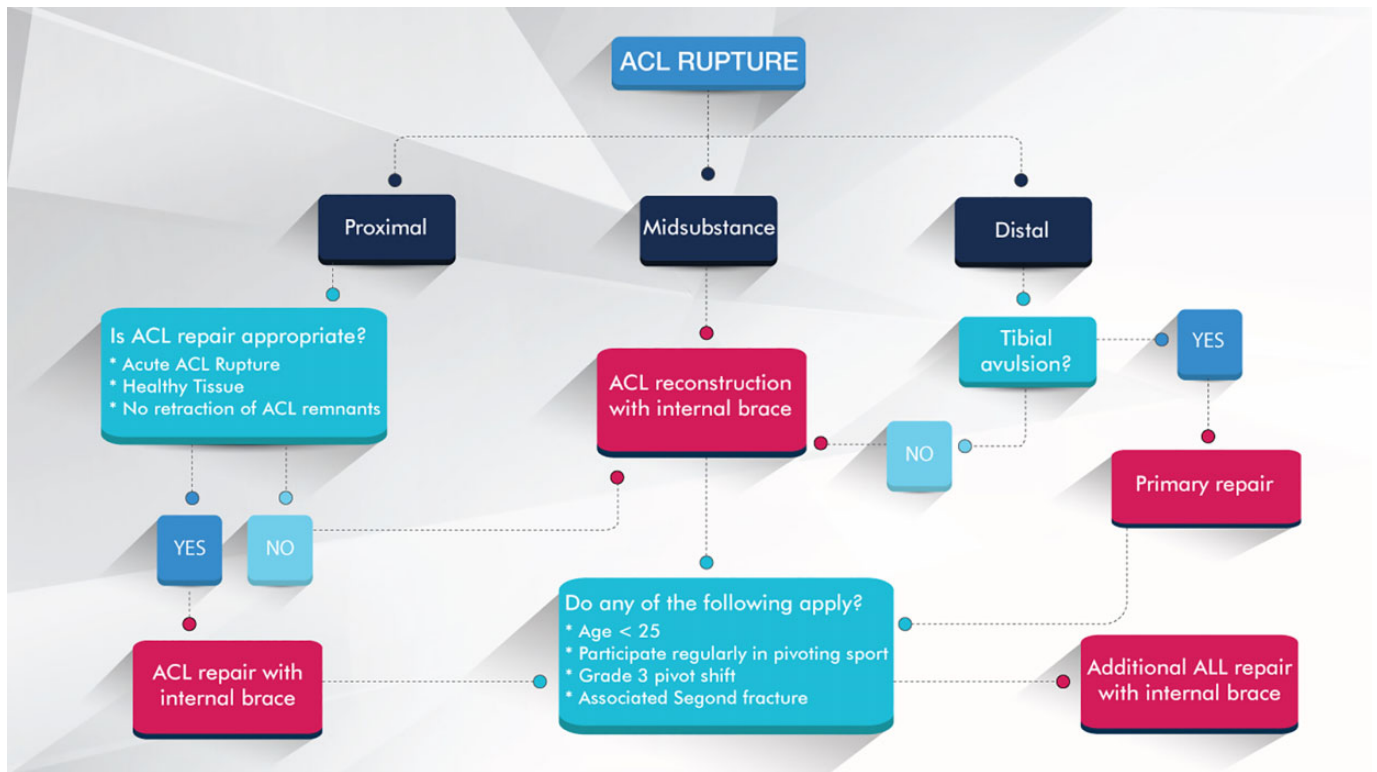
ACL RUPTURE

Proximal

Midsubstance

Distal

Is ACL repair appropriate?
* Acute ACL Rupture
* Healthy Tissue
* No retraction of ACL remnants

ACL reconstruction with internal brace

Tibial avulsion?

YES

NO

Primary repair

YES

NO

Do any of the following apply?
* Age < 25
* Participate regularly in pivoting sport
* Grade 3 pivot shift
* Associated Segond fracture

ACL repair with internal brace

Additional ALL repair with internal brace